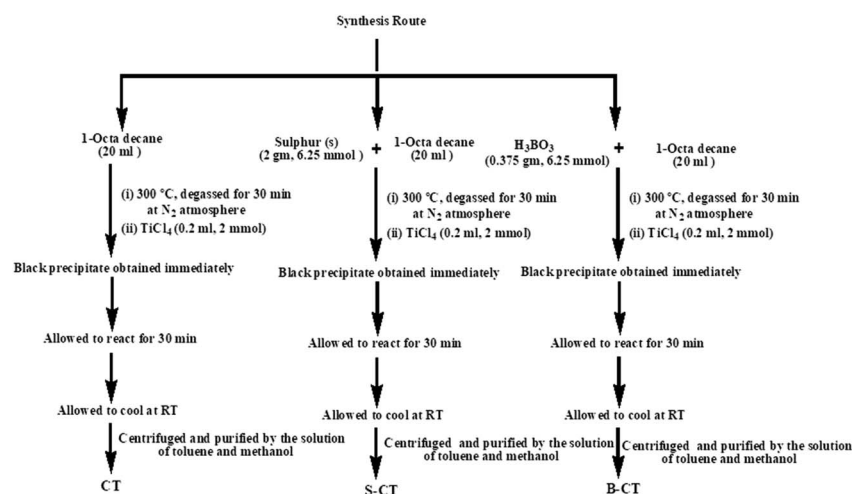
Synthesis Route

1-Octa decane
(20 ml )

(i) 300 °C, degassed for 30 min at $N_2$ atmosphere
(ii) $TiCl_4$ (0.2 ml, 2 mmol)

Black precipitate obtained immediately

Allowed to react for 30 min

Allowed to cool at RT

Centrifuged and purified by the solution of toluene and methanol

CT

Sulphur (s)
(2 gm, 6.25 mmol )
+
1-Octa decane
(20 ml )

(i) 300 °C, degassed for 30 min at $N_2$ atmosphere
(ii) $TiCl_4$ (0.2 ml, 2 mmol)

Black precipitate obtained immediately

Allowed to react for 30 min

Allowed to cool at RT

Centrifuged and purified by the solution of toluene and methanol

S-CT

$H_3BO_3$
(0.375 gm, 6.25 mmol)
+
1-Octa decane
(20 ml )

(i) 300 °C, degassed for 30 min at $N_2$ atmosphere
(ii) $TiCl_4$ (0.2 ml, 2 mmol)

Black precipitate obtained immediately

Allowed to react for 30 min

Allowed to cool at RT

Centrifuged and purified by the solution of toluene and methanol

B-CT